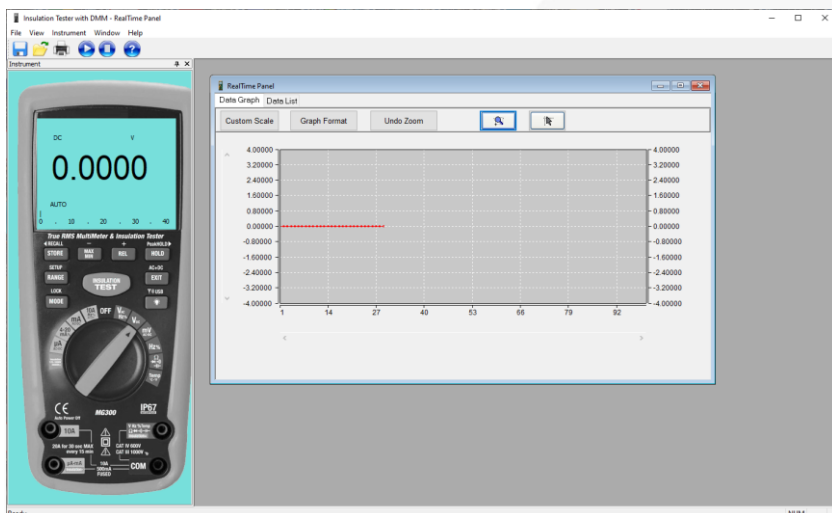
Insulation Tester with DMM - RealTime Panel
File View Instrument Window Help
Instrument

DC V
0.0000
AUTO
0 . 10 . 20 . 30 . 40
True RMS MultiMeter & Insulation Tester
◄RECALL − + PeakHOLD►
STORE MAX MIN REL HOLD
SETUP AC+DC
RANGE INSULATION TEST EXIT
LOCK ▼/USB
MODE
OFF
CE
MG300
IP67
10A
COM

RealTime Panel
Data Graph Data List
Custom Scale Graph Format Undo Zoom

4.00000
3.20000
2.40000
1.60000
0.80000
0.00000
-0.80000
-1.60000
-2.40000
-3.20000
-4.00000
1 14 27 40 53 66 79 92